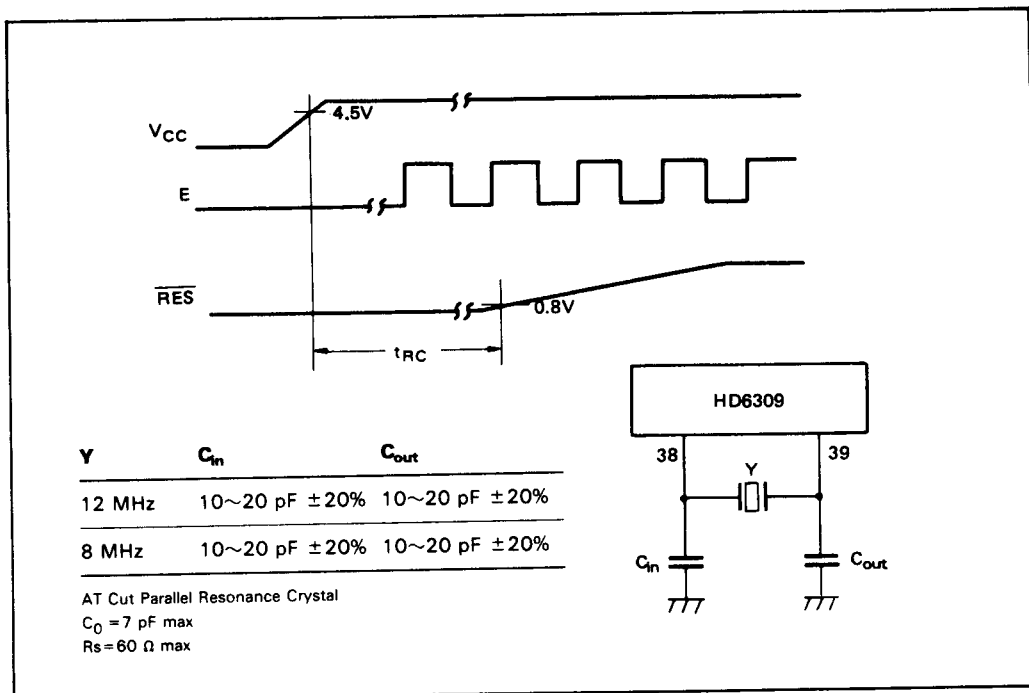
4.5V

$V_{CC}$

E

$\overline{RES}$

0.8V

$t_{RC}$

HD6309

38

39

Y

$C_{in}$

$C_{out}$

| Y | $C_{in}$ | $C_{out}$ |
|---|---|---|
| 12 MHz | 10~20 pF ±20% | 10~20 pF ±20% |
| 8 MHz | 10~20 pF ±20% | 10~20 pF ±20% |

AT Cut Parallel Resonance Crystal
$C_0$ = 7 pF max
Rs = 60 Ω max